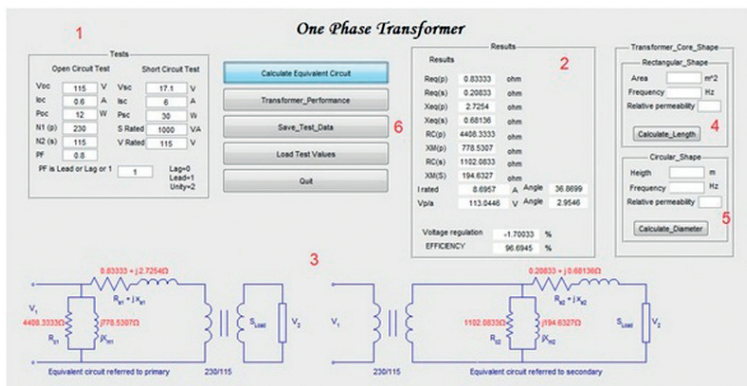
One Phase Transformer

1

Tests

Open Circuit Test

Voc 115 V
Ioc 0.6 A
Poc 12 W
N1 (p) 230
N2 (s) 115
PF 0.8

Short Circuit Test

Vsc 17.1 V
Isc 6 A
Psc 30 W
S Rated 1000 VA
V Rated 115 V

PF is Lead or Lag or 1 1

Lag=0
Lead=1
Unity=2

Calculate Equivalent Circuit

Transformer_Performance

Save_Test_Data

6

Load Test Values

Quit

Results

Results

2

| | | |
|---|---|---|
| Req(p) | 0.83333 | ohm |
| Req(s) | 0.20833 | ohm |
| Xeq(p) | 2.7254 | ohm |
| Xeq(s) | 0.68136 | ohm |
| RC(p) | 4408.3333 | ohm |
| XM(p) | 778.5307 | ohm |
| RC(s) | 1102.0833 | ohm |
| XM(S) | 194.6327 | ohm |

I rated 8.6957 A Angle 36.8699
Vp/a 113.0446 V Angle 2.9546

Voltage regulation -1.70033 %
EFFICIENCY 96.6945 %

Transformer_Core_Shape

Rectangular_Shape

Area m^2
Frequency Hz
Relative permeability

Calculate_Length

4

Circular_Shape

Heigth m
Frequency Hz
Relative permeability

Calculate_Diameter

5

3

0.83333 + j2.7254Ω
$R_{e1}$ + j$X_{e1}$
$V_1$
4408.3333Ω
$R_{c1}$
j778.5307Ω
j$X_{m1}$
$S_{Load}$
$V_2$
230/115
Equivalent circuit referred to primary

$V_1$
230/115
0.20833 + j0.68136Ω
$R_{e2}$ + j$X_{e2}$
1102.0833Ω
$R_{c2}$
j194.6327Ω
j$X_{m2}$
$S_{Load}$
$V_2$
Equivalent circuit referred to secondary